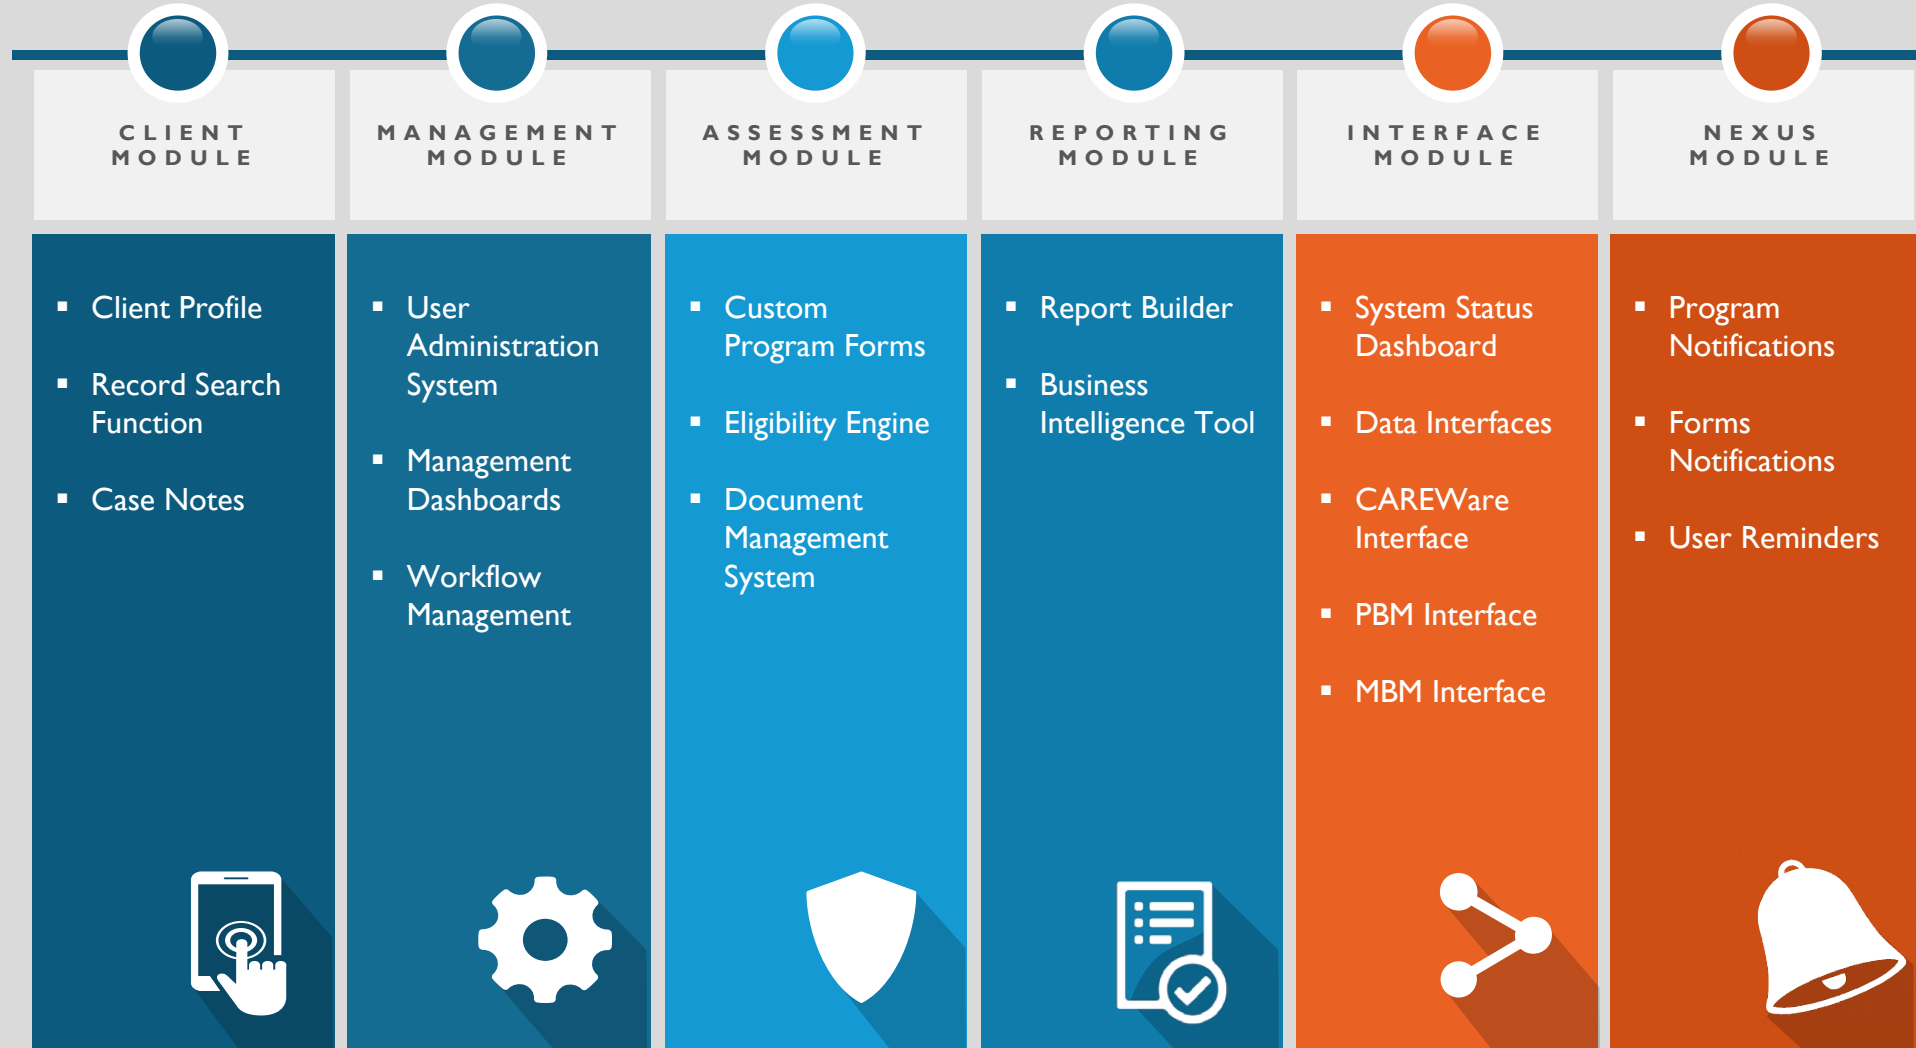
CLIENT MODULE

- Client Profile
- Record Search Function
- Case Notes

MANAGEMENT MODULE

- User Administration System
- Management Dashboards
- Workflow Management

ASSESSMENT MODULE

- Custom Program Forms
- Eligibility Engine
- Document Management System

REPORTING MODULE

- Report Builder
- Business Intelligence Tool

INTERFACE MODULE

- System Status Dashboard
- Data Interfaces
- CAREWare Interface
- PBM Interface
- MBM Interface

NEXUS MODULE

- Program Notifications
- Forms Notifications
- User Reminders